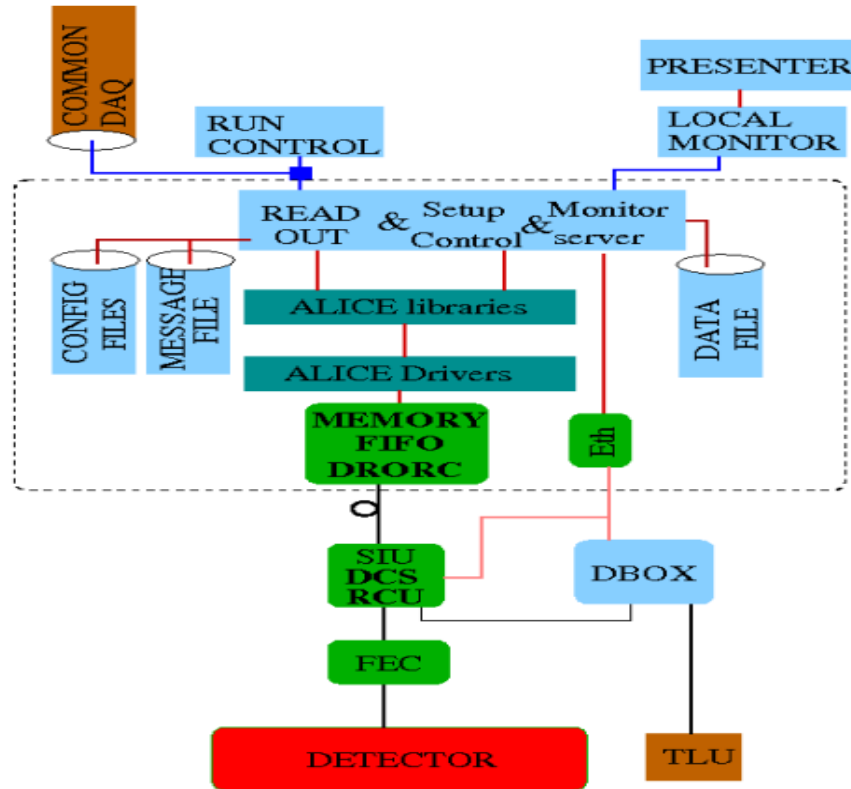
COMMON DAQ

RUN CONTROL

PRESENTER

LOCAL MONITOR

READ OUT & Setup Control & Monitor server

CONFIG FILES

MESSAGE FILE

ALICE libraries

ALICE Drivers

DATA FILE

MEMORY FIFO DRORC

Eth

SIU DCS RCU

DBOX

FEC

DETECTOR

TLU